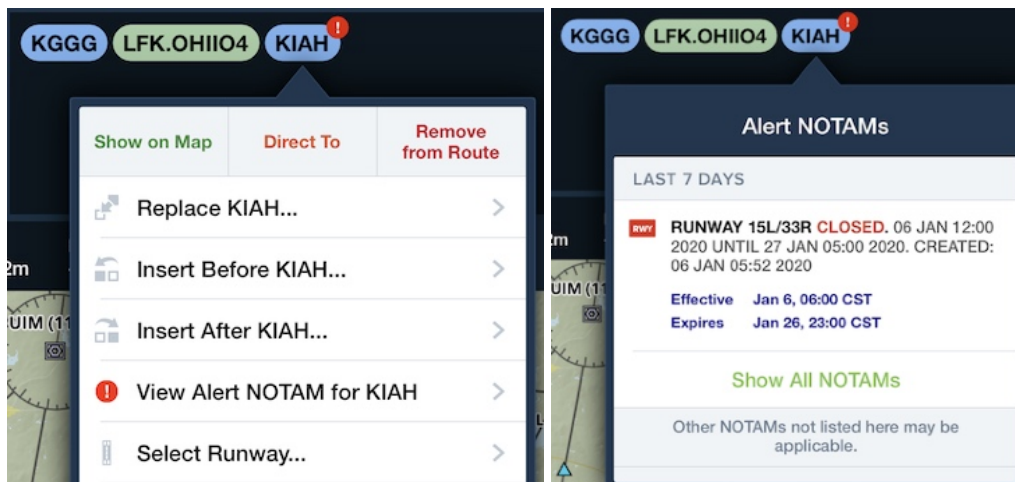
KGGG LFK.OHIIO4 KIAH

Show on Map | Direct To | Remove from Route

Replace KIAH...

Insert Before KIAH...

Insert After KIAH...

View Alert NOTAM for KIAH

Select Runway...

2m

UIM (11

KGGG LFK.OHIIO4 KIAH

Alert NOTAMs

LAST 7 DAYS

RWY RUNWAY 15L/33R CLOSED. 06 JAN 12:00 2020 UNTIL 27 JAN 05:00 2020. CREATED: 06 JAN 05:52 2020

Effective Jan 6, 06:00 CST
Expires Jan 26, 23:00 CST

Show All NOTAMs

Other NOTAMs not listed here may be applicable.

m

UIM (11